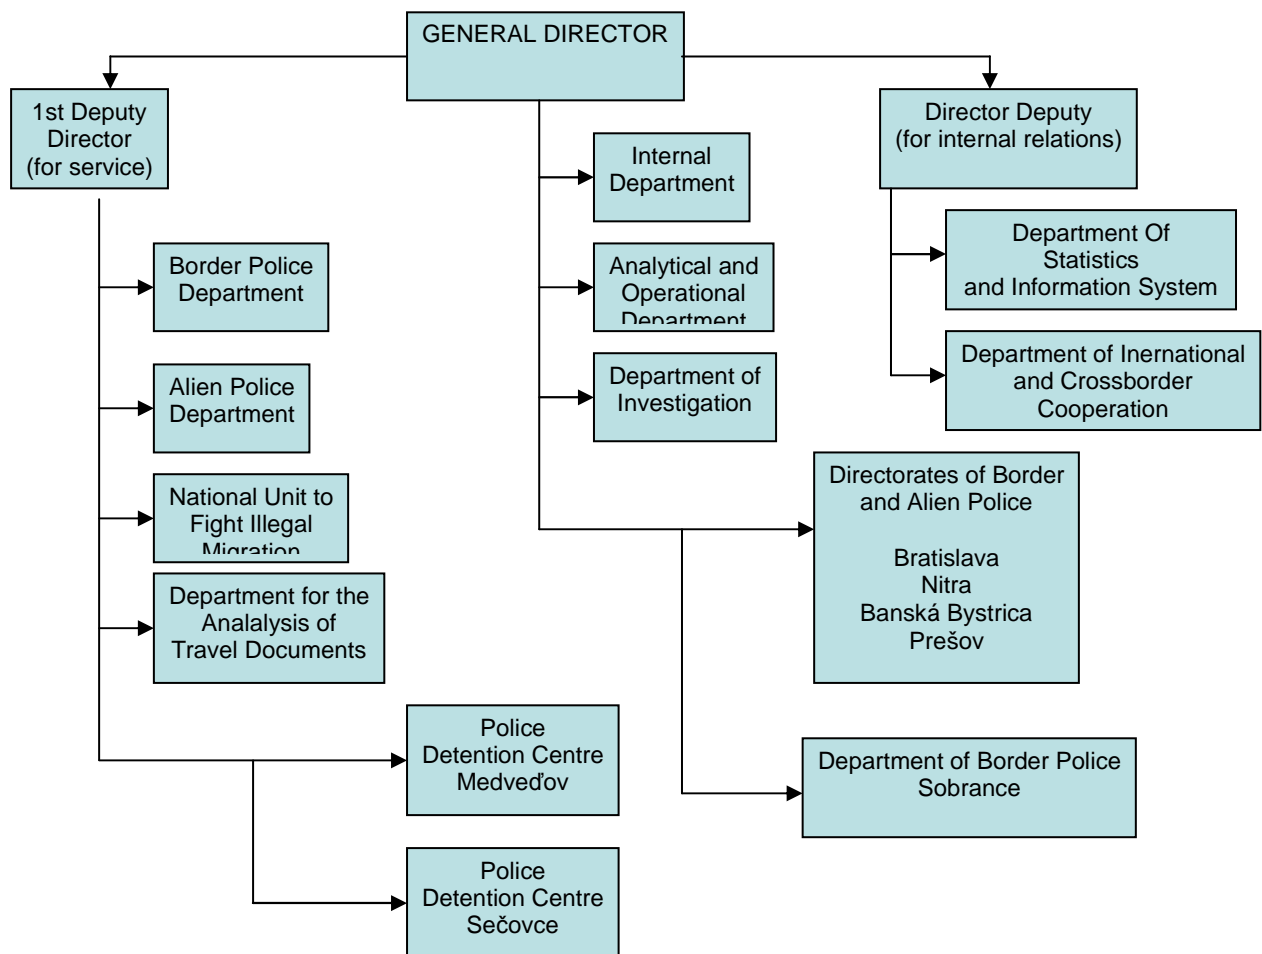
GENERAL DIRECTOR

1st Deputy Director (for service)

Border Police Department

Alien Police Department

National Unit to Fight Illegal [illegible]

Department for the Analalysis of Travel Documents

Police Detention Centre Medveďov

Police Detention Centre Sečovce

Internal Department

Analytical and Operational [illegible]

Department of Investigation

Directorates of Border and Alien Police

Bratislava
Nitra
Banská Bystrica
Prešov

Department of Border Police Sobrance

Director Deputy (for internal relations)

Department Of Statistics and Information System

Department of Inernational and Crossborder Cooperation